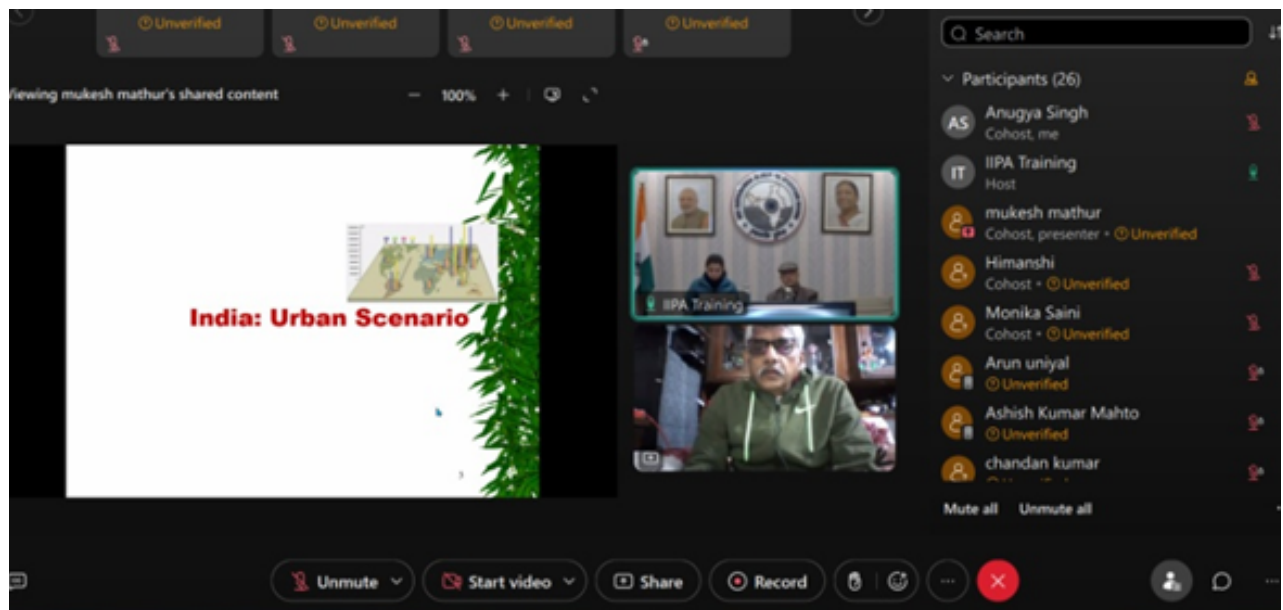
Unverified
Unverified
Unverified
Unverified

Viewing mukesh mathur's shared content
100%

India: Urban Scenario

IIPA Training

Search
Participants (26)
AS Anugya Singh
Cohost, me
IT IIPA Training
Host
mukesh mathur
Cohost, presenter • Unverified
Himanshi
Cohost • Unverified
Monika Saini
Cohost • Unverified
Arun uniyal
Unverified
Ashish Kumar Mahto
Unverified
chandan kumar
Mute all
Unmute all

Unmute
Start video
Share
Record